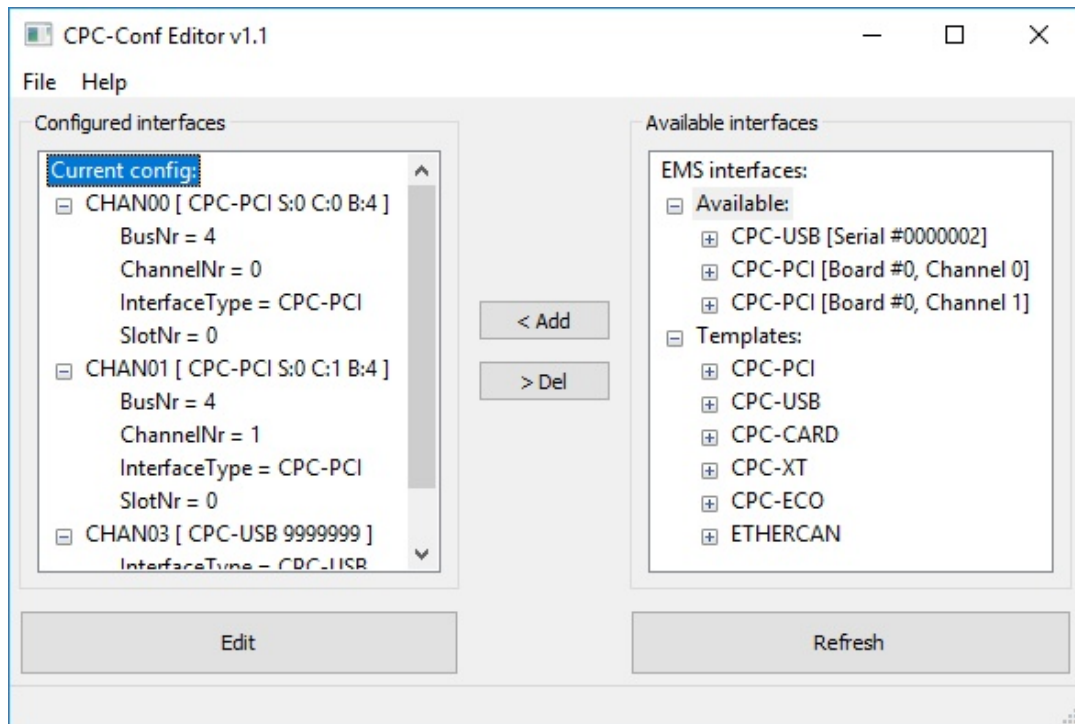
CPC-Conf Editor v1.1

File Help

Configured interfaces

Current config:
CHAN00 [ CPC-PCI S:0 C:0 B:4 ]
BusNr = 4
ChannelNr = 0
InterfaceType = CPC-PCI
SlotNr = 0
CHAN01 [ CPC-PCI S:0 C:1 B:4 ]
BusNr = 4
ChannelNr = 1
InterfaceType = CPC-PCI
SlotNr = 0
CHAN03 [ CPC-USB 9999999 ]
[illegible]

< Add

> Del

Available interfaces

EMS interfaces:
Available:
CPC-USB [Serial #0000002]
CPC-PCI [Board #0, Channel 0]
CPC-PCI [Board #0, Channel 1]
Templates:
CPC-PCI
CPC-USB
CPC-CARD
CPC-XT
CPC-ECO
ETHERCAN

Edit

Refresh